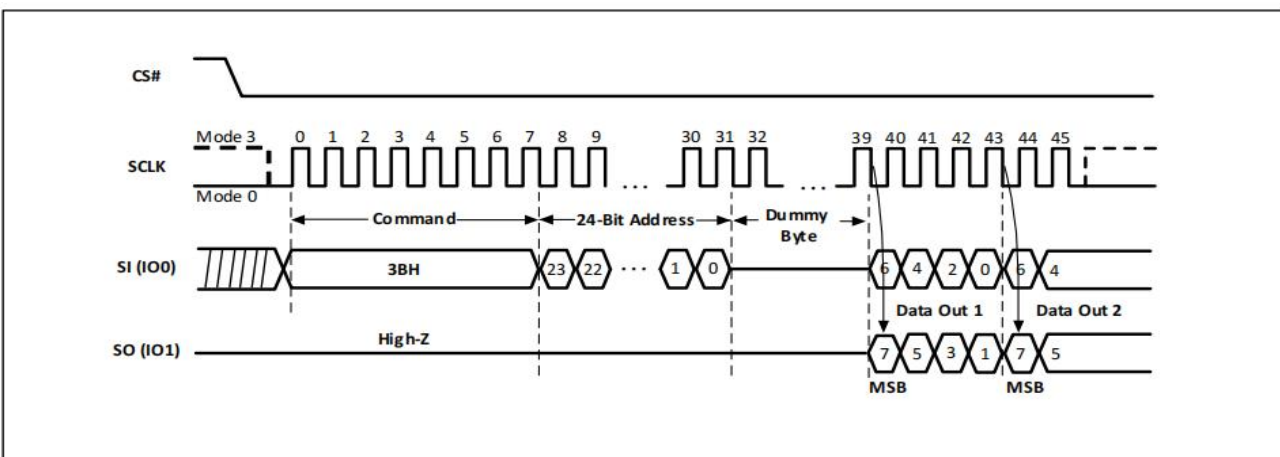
CS#

Mode 3
0 1 2 3 4 5 6 7 8 9 30 31 32 39 40 41 42 43 44 45
SCLK
Mode 0

Command
24-Bit Address
Dummy Byte

SI (IO0)
3BH
23 22 1 0
6 4 2 0 6 4
Data Out 1
Data Out 2

SO (IO1)
High-Z
7 5 3 1 7 5
MSB
MSB